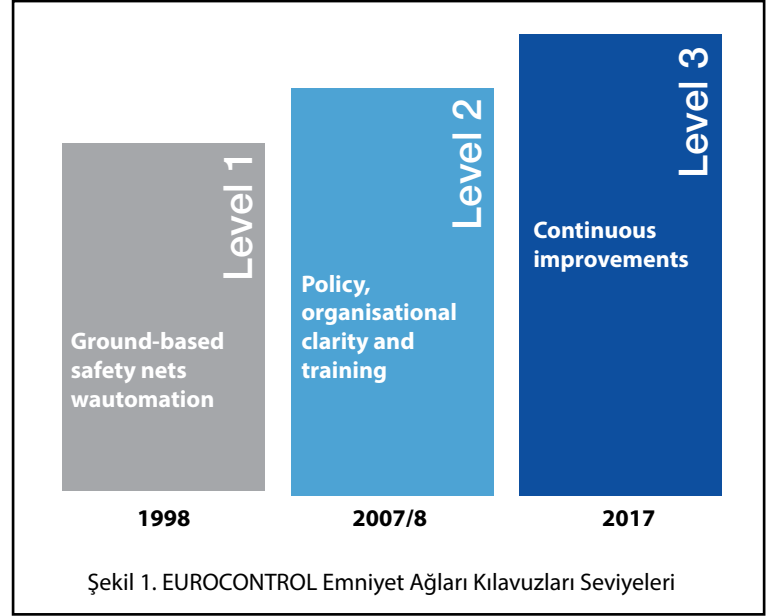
Level 1

Ground-based safety nets wautomation

1998

Level 2

Policy, organisational clarity and training

2007/8

Level 3

Continuous improvements

2017

Şekil 1. EUROCONTROL Emniyet Ağları Kılavuzları Seviyeleri